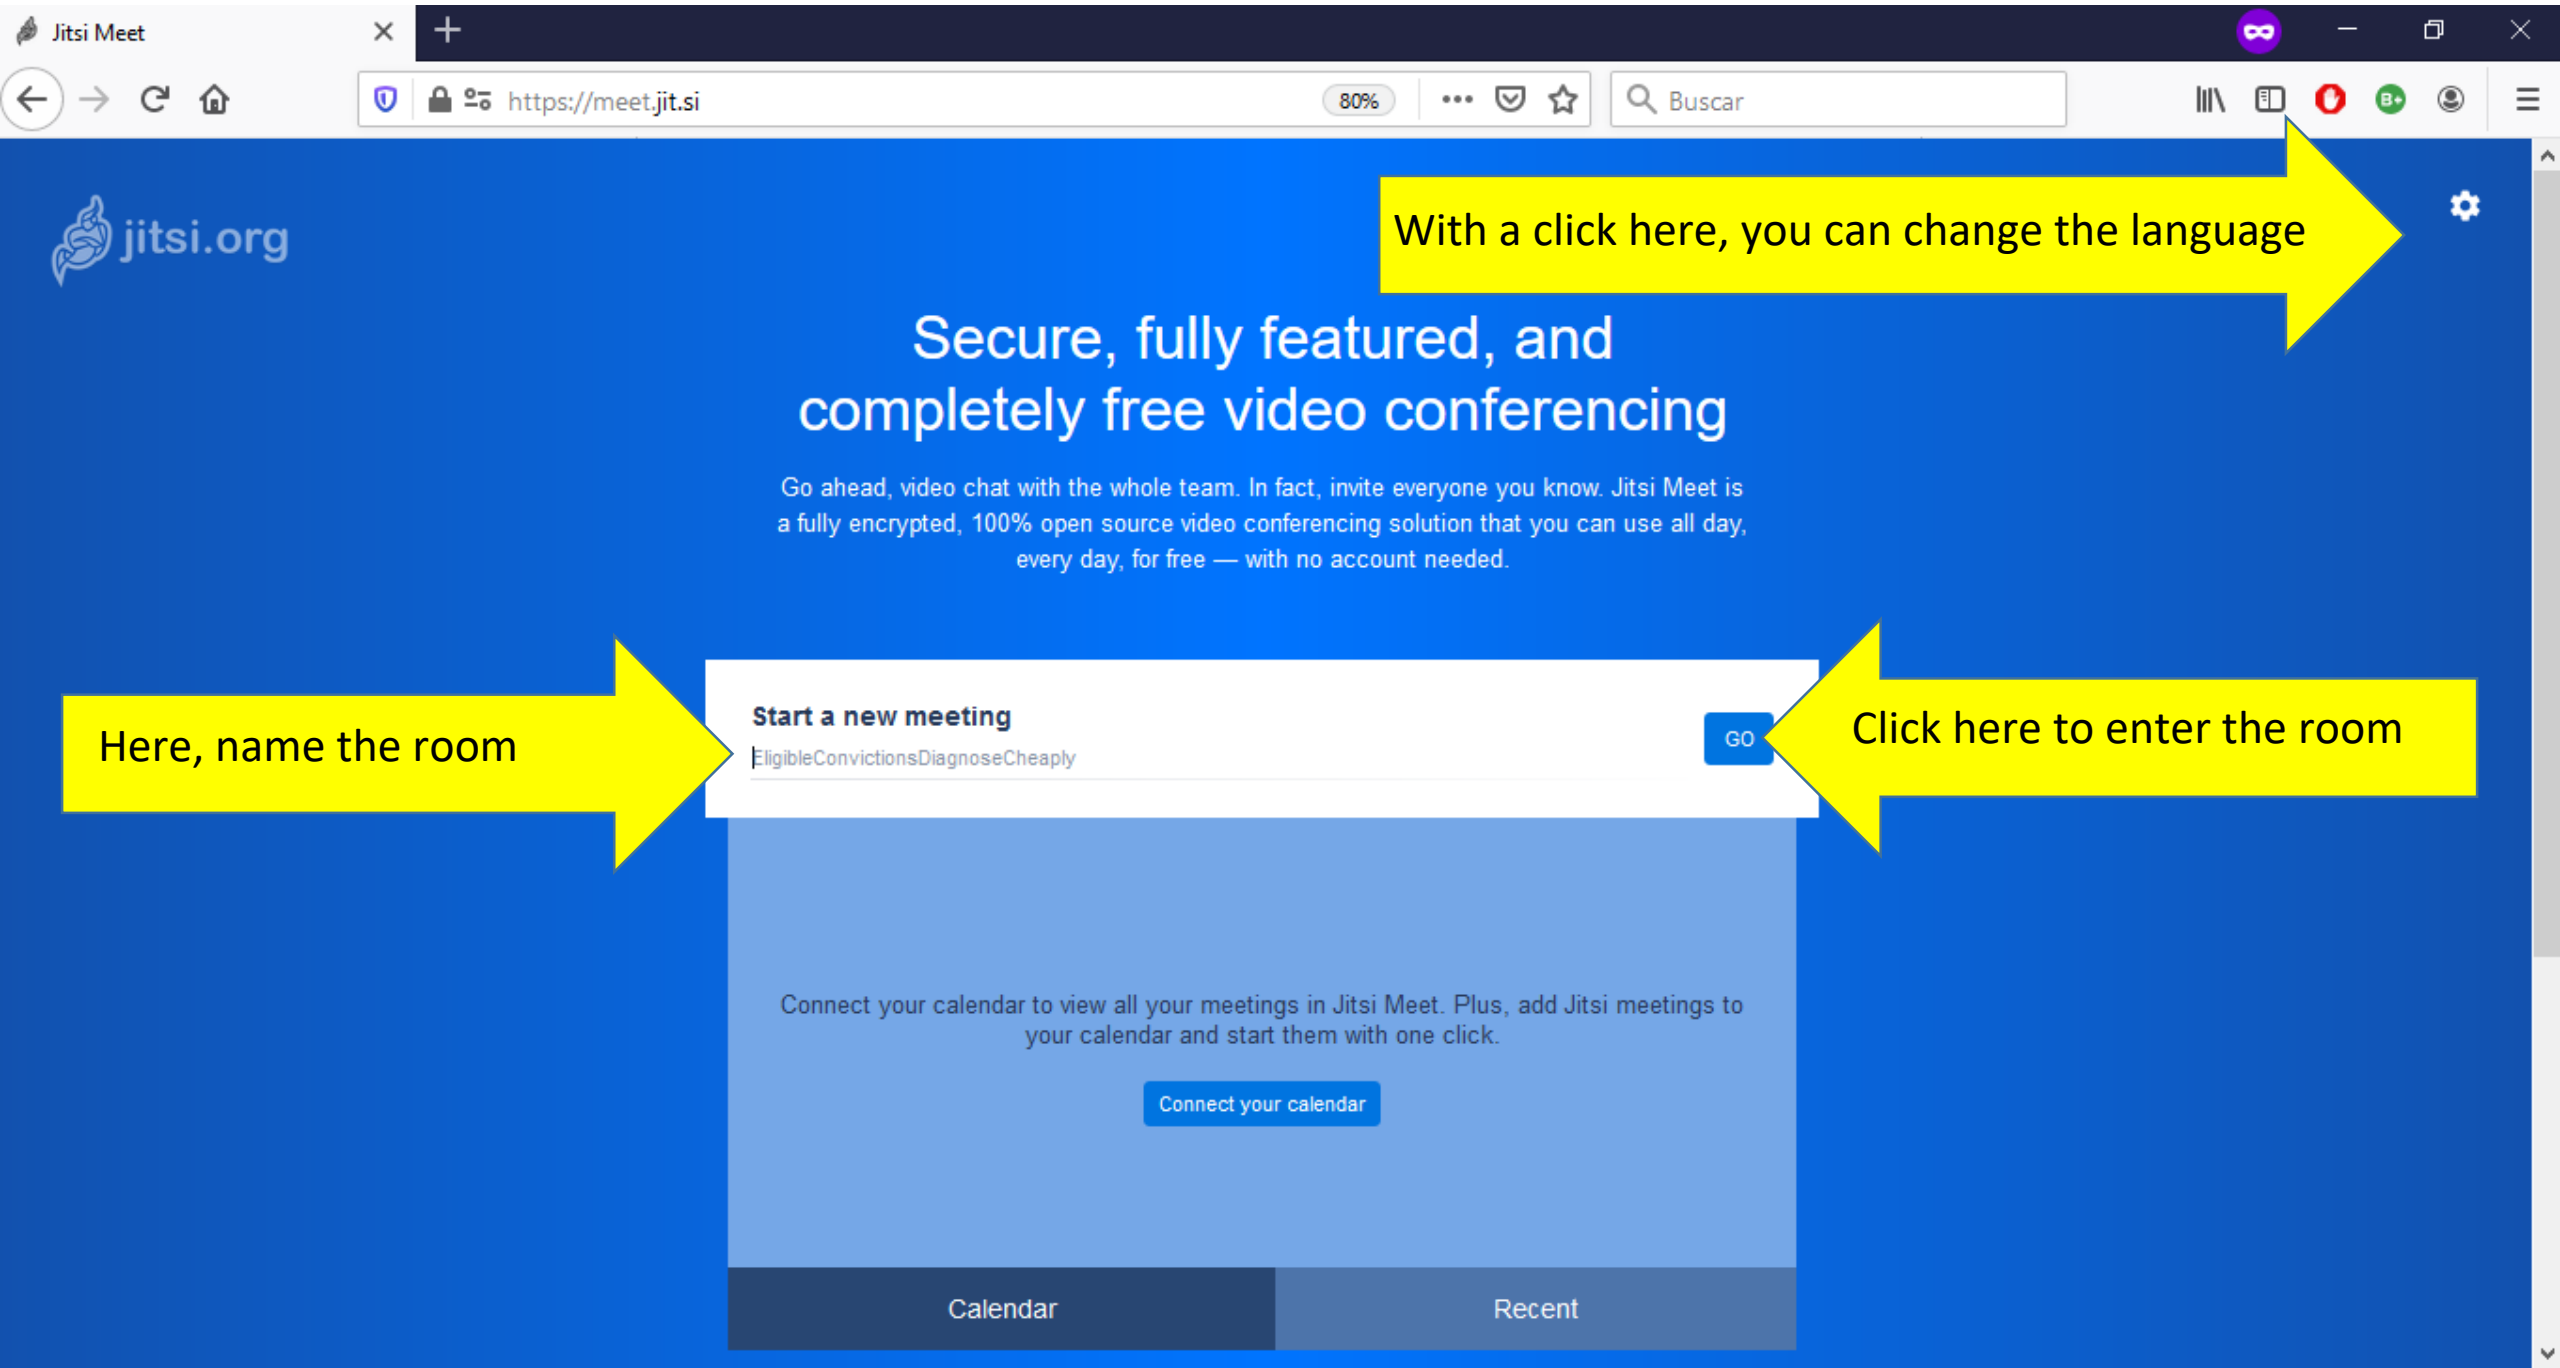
Jitsi Meet

https://meet.jit.si

80%

Buscar

jitsi.org

With a click here, you can change the language

Secure, fully featured, and completely free video conferencing

Go ahead, video chat with the whole team. In fact, invite everyone you know. Jitsi Meet is a fully encrypted, 100% open source video conferencing solution that you can use all day, every day, for free — with no account needed.

Here, name the room

Start a new meeting

EligibleConvictionsDiagnoseCheaply

GO

Click here to enter the room

Connect your calendar to view all your meetings in Jitsi Meet. Plus, add Jitsi meetings to your calendar and start them with one click.

Connect your calendar

Calendar

Recent